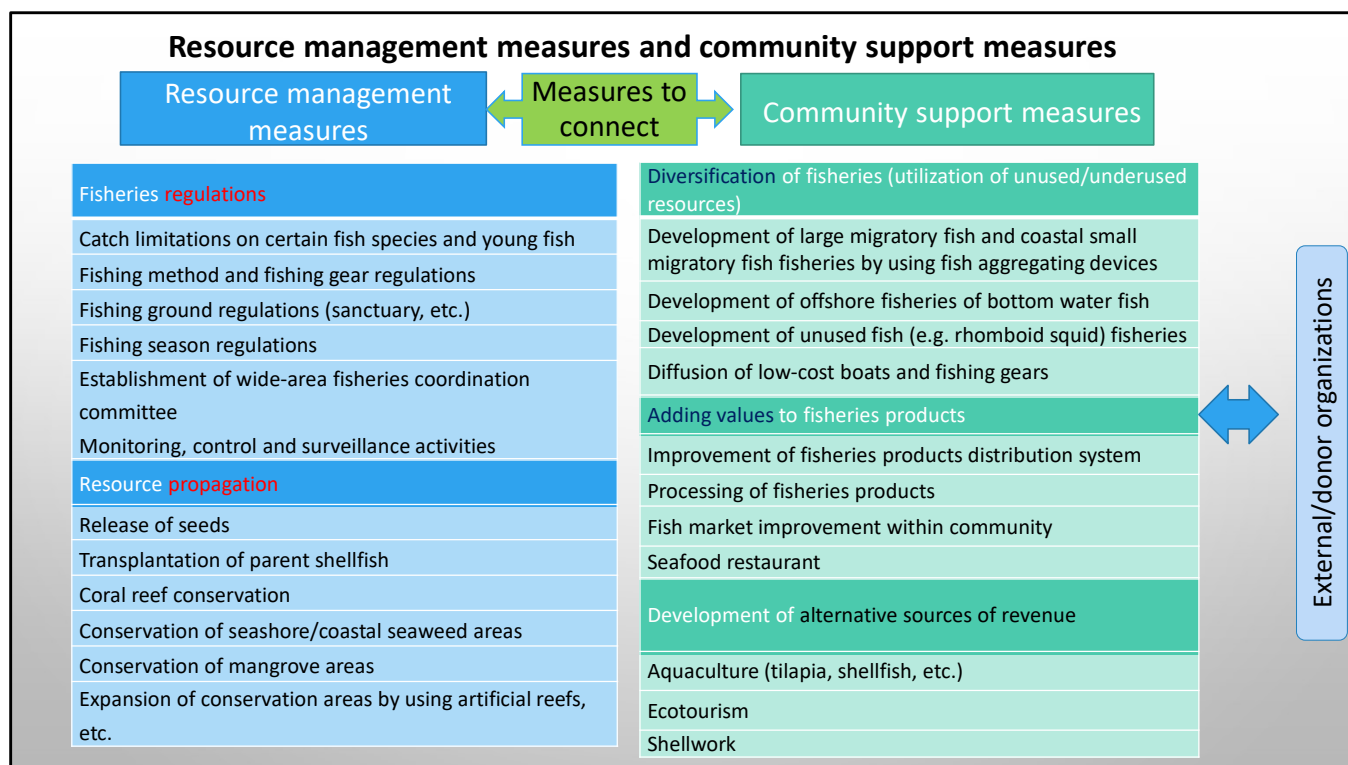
Resource management measures and community support measures

Resource management measures

Measures to connect

Community support measures

Fisheries regulations

Catch limitations on certain fish species and young fish

Fishing method and fishing gear regulations

Fishing ground regulations (sanctuary, etc.)

Fishing season regulations

Establishment of wide-area fisheries coordination committee

Monitoring, control and surveillance activities

Resource propagation

Release of seeds

Transplantation of parent shellfish

Coral reef conservation

Conservation of seashore/coastal seaweed areas

Conservation of mangrove areas

Expansion of conservation areas by using artificial reefs, etc.

Diversification of fisheries (utilization of unused/underused resources)

Development of large migratory fish and coastal small migratory fish fisheries by using fish aggregating devices

Development of offshore fisheries of bottom water fish

Development of unused fish (e.g. rhomboid squid) fisheries

Diffusion of low-cost boats and fishing gears

Adding values to fisheries products

Improvement of fisheries products distribution system

Processing of fisheries products

Fish market improvement within community

Seafood restaurant

Development of alternative sources of revenue

Aquaculture (tilapia, shellfish, etc.)

Ecotourism

Shellwork

External/donor organizations